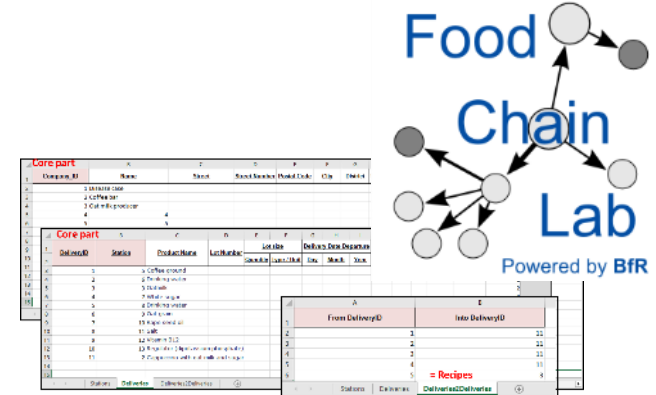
Food Chain Lab

Powered by BfR

Core part

| Company_ID | Name | Street | Street Number | Postal Code | City | District |
|---|---|---|---|---|---|---|
| 1 | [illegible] | | | | | |
| 2 | Coffee bar | | | | | |
| 3 | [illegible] | | | | | |
| 4 | 4 | | | | | |

Core part

| DeliveryID | Station | Product Name | Lot Number | Lot size | | Delivery Date Departure | | |
|---|---|---|---|---|---|---|---|---|
| | | | | Quantity | Unit | Day | Month | Year |
| 1 | 1 | Coffee ground | | | | | | |
| 2 | 2 | Drinking water | | | | | | |
| 3 | 3 | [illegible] | | | | | | |
| 4 | 4 | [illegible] | | | | | | |
| 5 | 5 | Drinking water | | | | | | |
| 6 | 6 | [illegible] | | | | | | |
| 7 | 7 | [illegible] | | | | | | |
| 8 | 8 | Salt | | | | | | |
| 9 | 9 | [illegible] | | | | | | |
| 10 | 10 | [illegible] | | | | | | |
| 11 | 11 | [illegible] | | | | | | |

Stations | Deliveries | Deliveries2Deliveries

| A | B |
|---|---|
| From DeliveryID | Into DeliveryID |
| 1 | 11 |
| 2 | 11 |
| 3 | 11 |
| 4 | 11 |
| 5 | 4 |

= Recipes

Stations | Deliveries | Deliveries2Deliveries